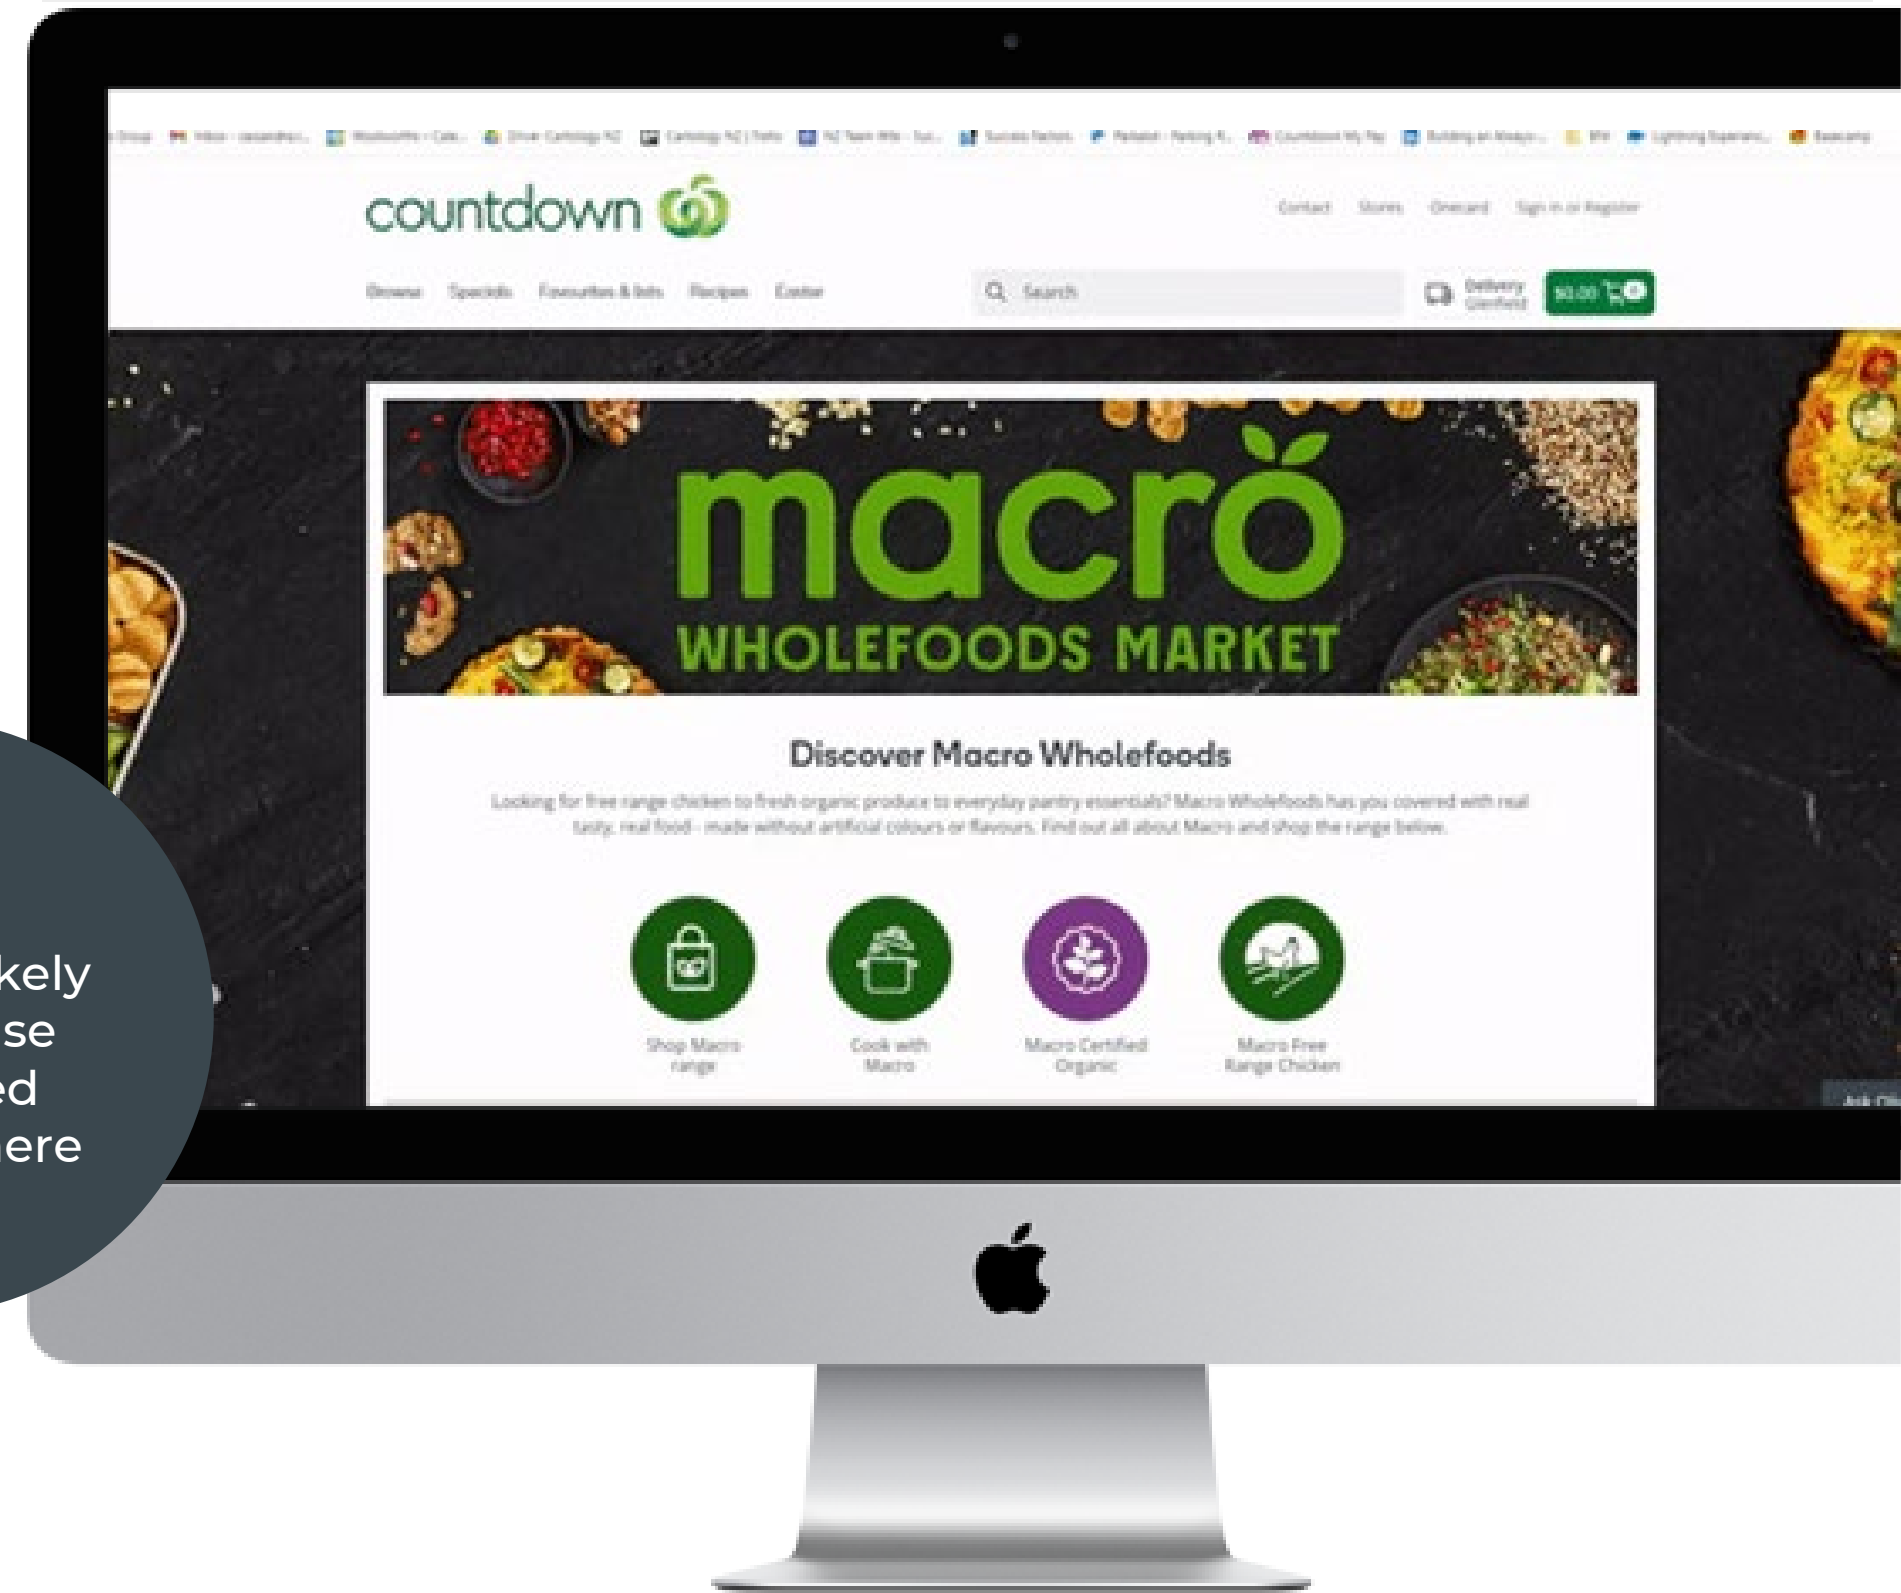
countdown

Contact Stores Onecard Sign in or Register

Browse Specials Favourites & lists Recipes Easter

Search

Delivery

$0.00 0

macro
WHOLEFOODS MARKET

Discover Macro Wholefoods

Looking for free range chicken to fresh organic produce to everyday pantry essentials? Macro Wholefoods has you covered with real tasty, real food - made without artificial colours or flavours. Find out all about Macro and shop the range below.

Shop Macro range

Cook with Macro

Macro Certified Organic

Macro Free Range Chicken

kely
se
ed
ere